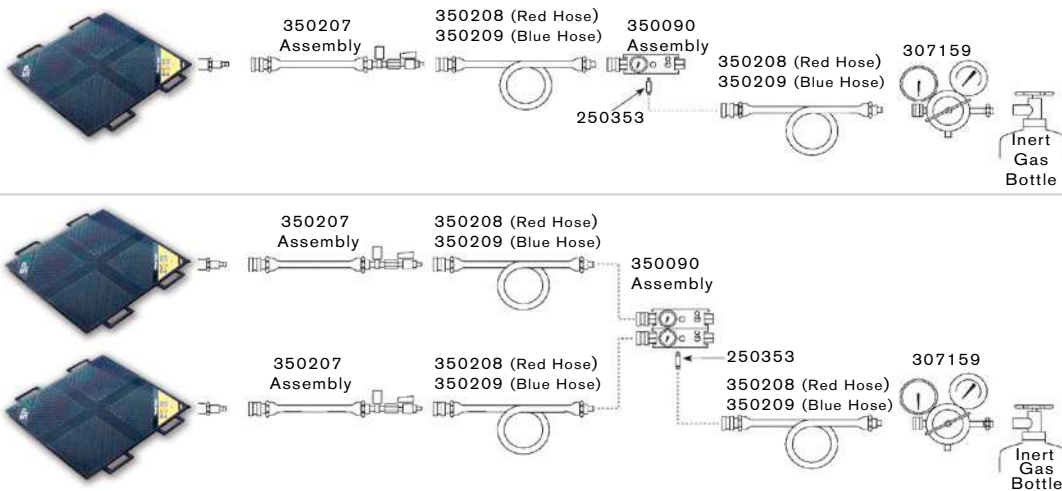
350207
Assembly

350208 (Red Hose)
350209 (Blue Hose)

350090
Assembly

250353

350208 (Red Hose)
350209 (Blue Hose)

307159

Inert
Gas
Bottle

350207
Assembly

350208 (Red Hose)
350209 (Blue Hose)

350090
Assembly

350207
Assembly

350208 (Red Hose)
350209 (Blue Hose)

250353

307159

350208 (Red Hose)
350209 (Blue Hose)

Inert
Gas
Bottle